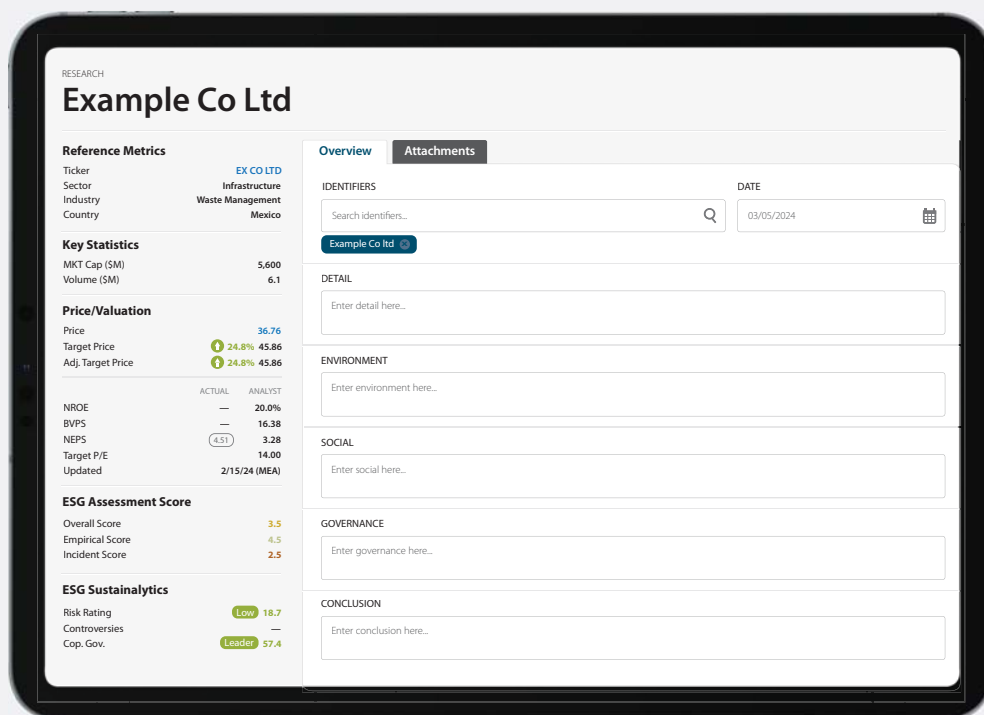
RESEARCH

Example Co Ltd

Reference Metrics

| | |
|---|---|
| Ticker | EX CO LTD |
| Sector | Infrastructure |
| Industry | Waste Management |
| Country | Mexico |

Key Statistics

| | |
|---|---|
| MKT Cap ($M) | 5,600 |
| Volume ($M) | 6.1 |

Price/Valuation

| | |
|---|---|
| Price | 36.76 |
| Target Price | 24.8% 45.86 |
| Adj. Target Price | 24.8% 45.86 |

| | ACTUAL | ANALYST |
|---|---|---|
| NROE | — | 20.0% |
| BVPS | — | 16.38 |
| NEPS | 4.51 | 3.28 |
| Target P/E | | 14.00 |
| Updated | | 2/15/24 (MEA) |

ESG Assessment Score

| | |
|---|---|
| Overall Score | 3.5 |
| Empirical Score | 4.5 |
| Incident Score | 2.5 |

ESG Sustainalytics

| | |
|---|---|
| Risk Rating | Low 18.7 |
| Controversies | — |
| Cop. Gov. | Leader 57.4 |

Overview Attachments

IDENTIFIERS
Search identifiers...
Example Co ltd

DATE
03/05/2024

DETAIL
Enter detail here...

ENVIRONMENT
Enter environment here...

SOCIAL
Enter social here...

GOVERNANCE
Enter governance here...

CONCLUSION
Enter conclusion here...